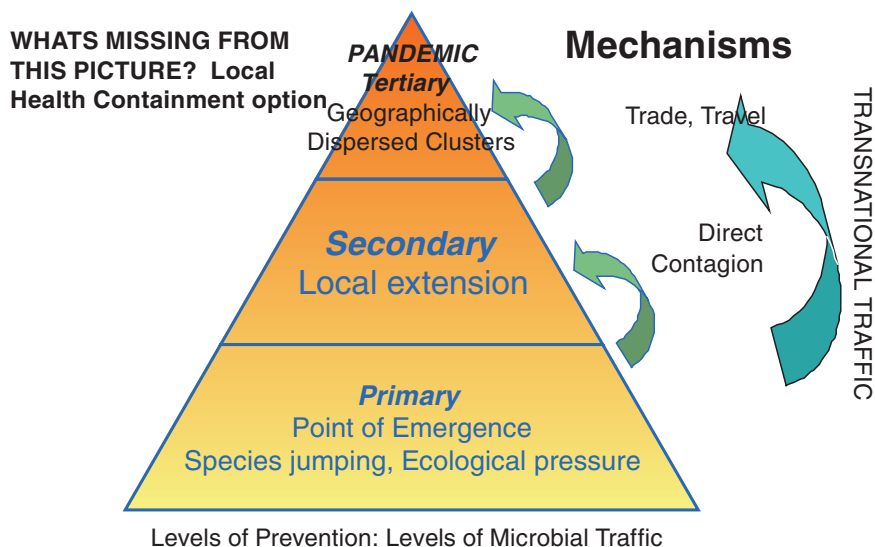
WHATS MISSING FROM THIS PICTURE? Local Health Containment option

PANDEMIC
Tertiary
Geographically Dispersed Clusters

Mechanisms

Trade, Travel

TRANSNATIONAL TRAFFIC

Secondary
Local extension

Direct Contagion

Primary
Point of Emergence
Species jumping, Ecological pressure

Levels of Prevention: Levels of Microbial Traffic